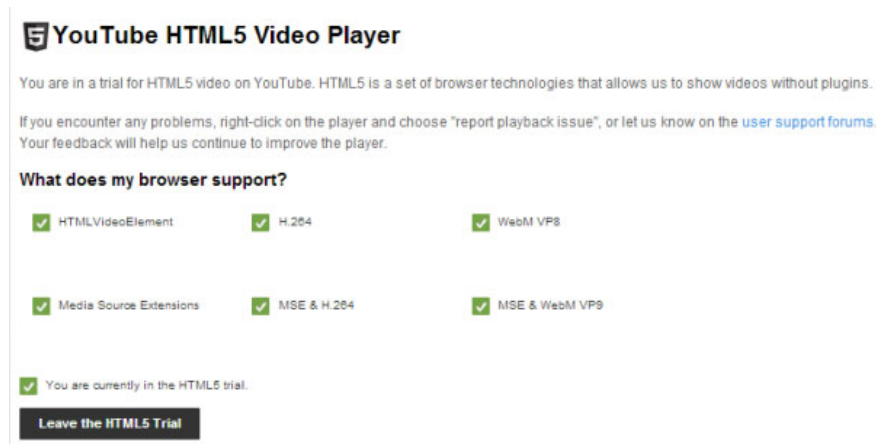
5 YouTube HTML5 Video Player

You are in a trial for HTML5 video on YouTube. HTML5 is a set of browser technologies that allows us to show videos without plugins.

If you encounter any problems, right-click on the player and choose "report playback issue", or let us know on the user support forums. Your feedback will help us continue to improve the player.

What does my browser support?

HTMLVideoElement

H.264

WebM VP8

Media Source Extensions

MSE & H.264

MSE & WebM VP9

You are currently in the HTML5 trial.

Leave the HTML5 Trial